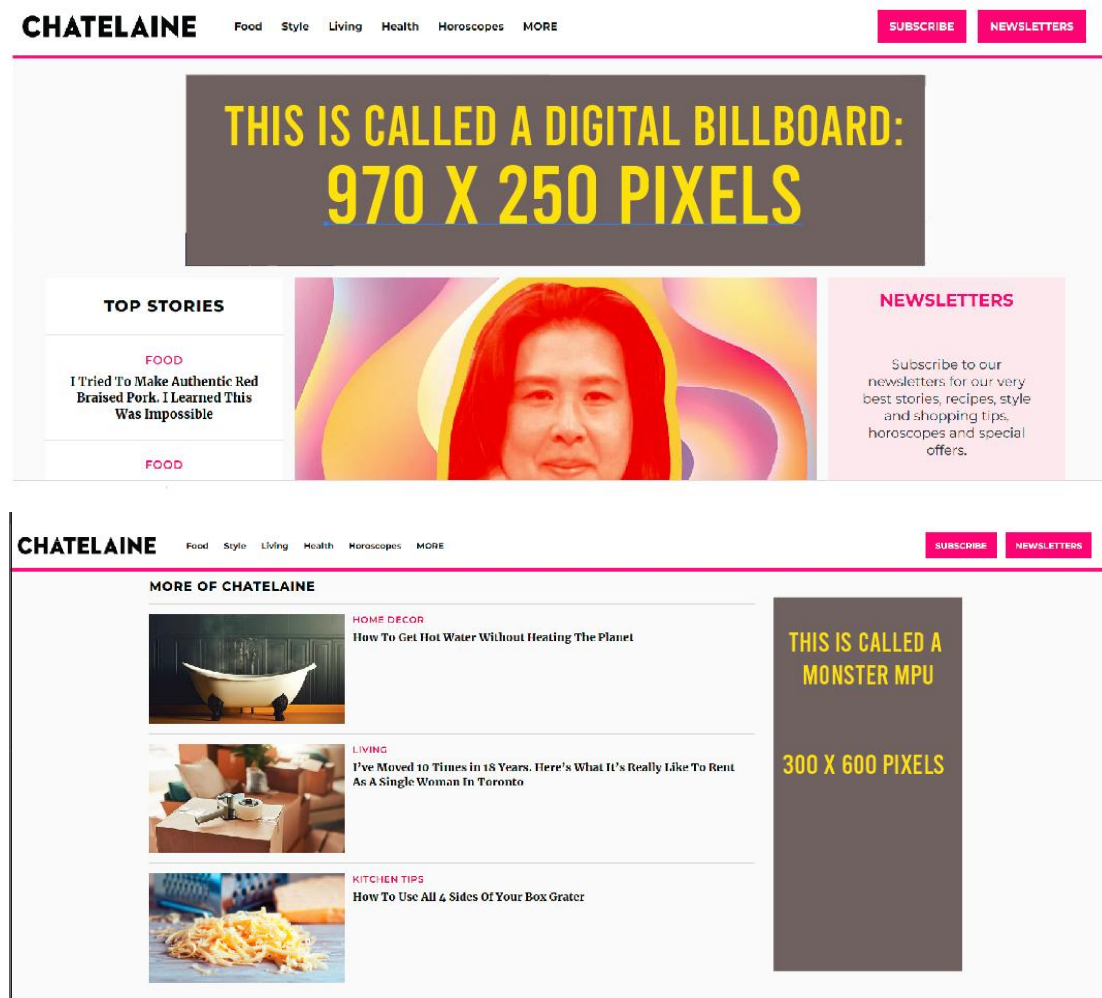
CHATELAINE Food Style Living Health Horoscopes MORE SUBSCRIBE NEWSLETTERS

THIS IS CALLED A DIGITAL BILLBOARD: 970 X 250 PIXELS

TOP STORIES

FOOD
I Tried To Make Authentic Red Braised Pork. I Learned This Was Impossible

FOOD

NEWSLETTERS

Subscribe to our newsletters for our very best stories, recipes, style and shopping tips, horoscopes and special offers.

CHATELAINE Food Style Living Health Horoscopes MORE SUBSCRIBE NEWSLETTERS

MORE OF CHATELAINE

HOME DECOR
How To Get Hot Water Without Heating The Planet

LIVING
I've Moved 10 Times in 18 Years. Here's What It's Really Like To Rent As A Single Woman In Toronto

KITCHEN TIPS
How To Use All 4 Sides Of Your Box Grater

THIS IS CALLED A MONSTER MPU

300 X 600 PIXELS